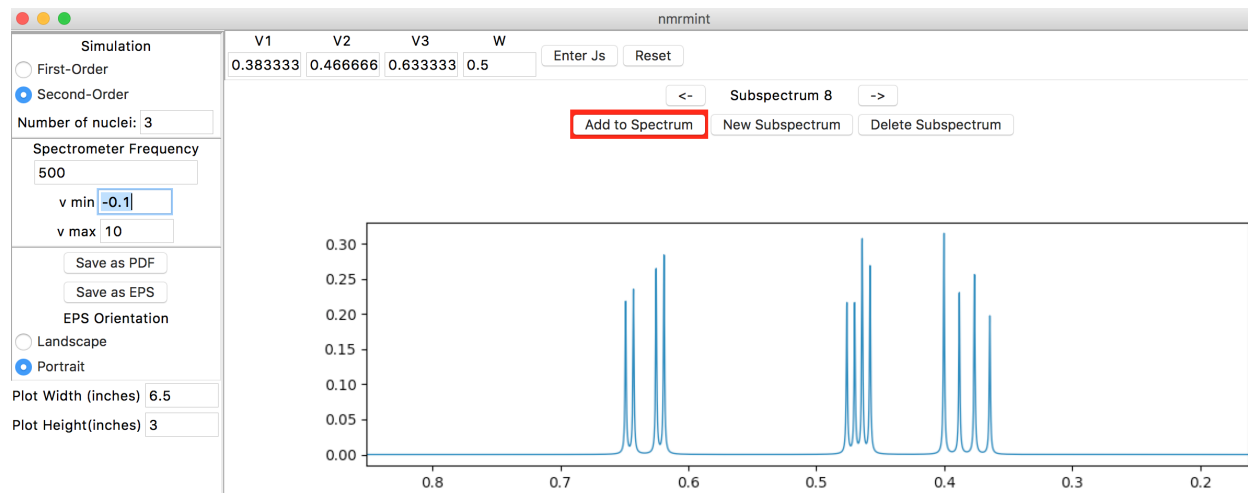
nmrmint

Simulation
First-Order
Second-Order
Number of nuclei: 3
Spectrometer Frequency
500
v min -0.1
v max 10
Save as PDF
Save as EPS
EPS Orientation
Landscape
Portrait
Plot Width (inches) 6.5
Plot Height(inches) 3

| V1 | V2 | V3 | W |
|---|---|---|---|
| 0.383333 | 0.466666 | 0.633333 | 0.5 |

Enter Js
Reset

<-
Subspectrum 8
->

Add to Spectrum
New Subspectrum
Delete Subspectrum

0.30
0.25
0.20
0.15
0.10
0.05
0.00

0.8
0.7
0.6
0.5
0.4
0.3
0.2